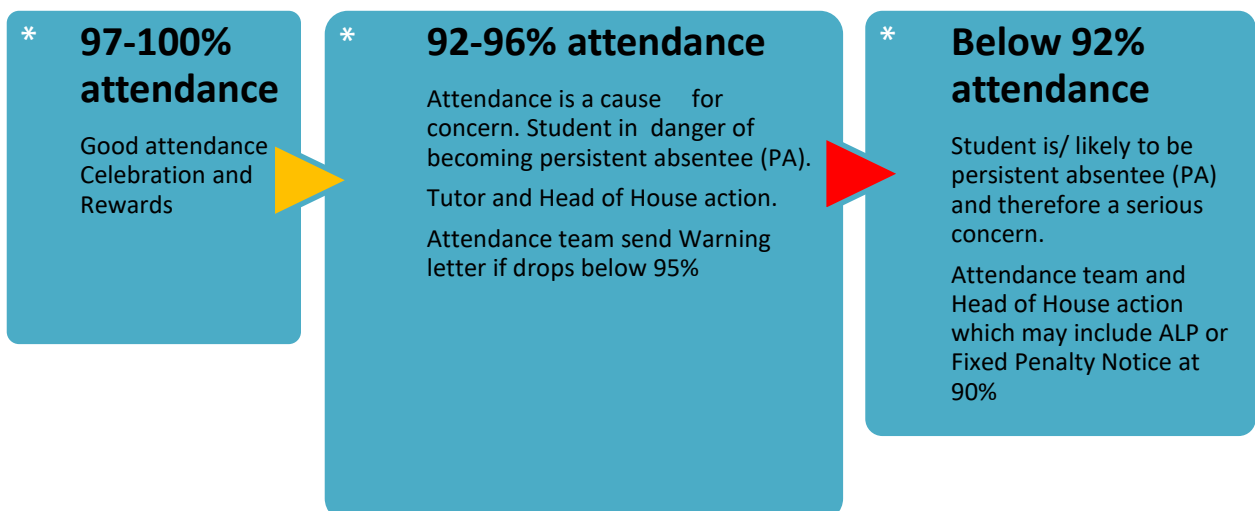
*

97-100% attendance

Good attendance Celebration and Rewards

*

92-96% attendance

Attendance is a cause for concern. Student in danger of becoming persistent absentee (PA).

Tutor and Head of House action.

Attendance team send Warning letter if drops below 95%

*

Below 92% attendance

Student is/ likely to be persistent absentee (PA) and therefore a serious concern.

Attendance team and Head of House action which may include ALP or Fixed Penalty Notice at 90%